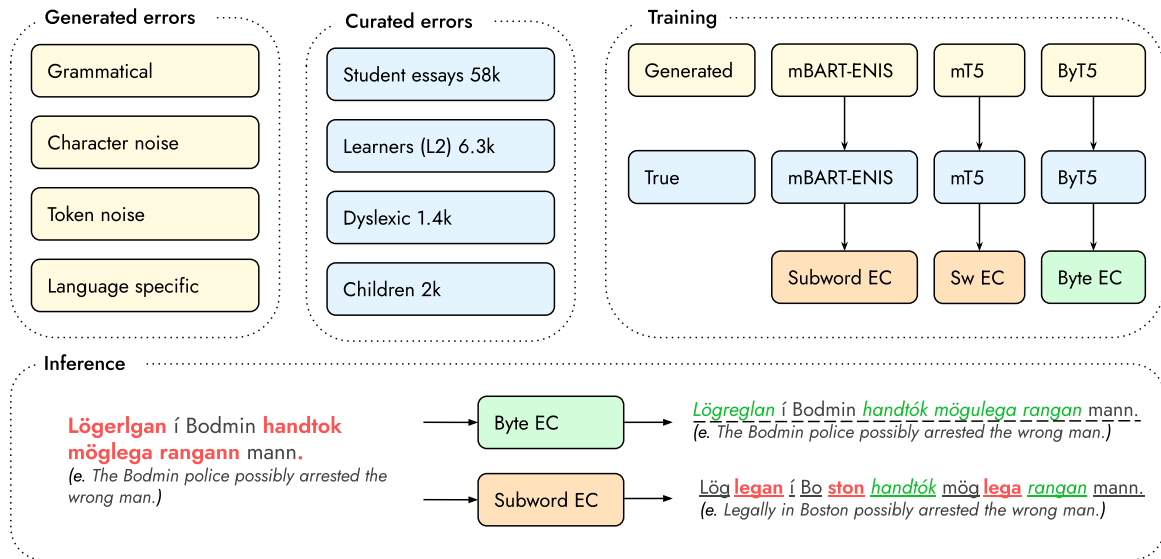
Generated errors

Grammatical

Character noise

Token noise

Language specific

Curated errors

Student essays 58k

Learners (L2) 6.3k

Dyslexic 1.4k

Children 2k

Training

Generated

mBART-ENIS

mT5

ByT5

True

mBART-ENIS

mT5

ByT5

Subword EC

Sw EC

Byte EC

Inference

Lögerlgan í Bodmin handtok möglega rangann mann.
(e. The Bodmin police possibly arrested the wrong man.)

Byte EC

Lögreglan í Bodmin handtók mögulega rangan mann.
(e. The Bodmin police possibly arrested the wrong man.)

Subword EC

Lög legan í Bo ston handtók mög lega rangan mann.
(e. Legally in Boston possibly arrested the wrong man.)